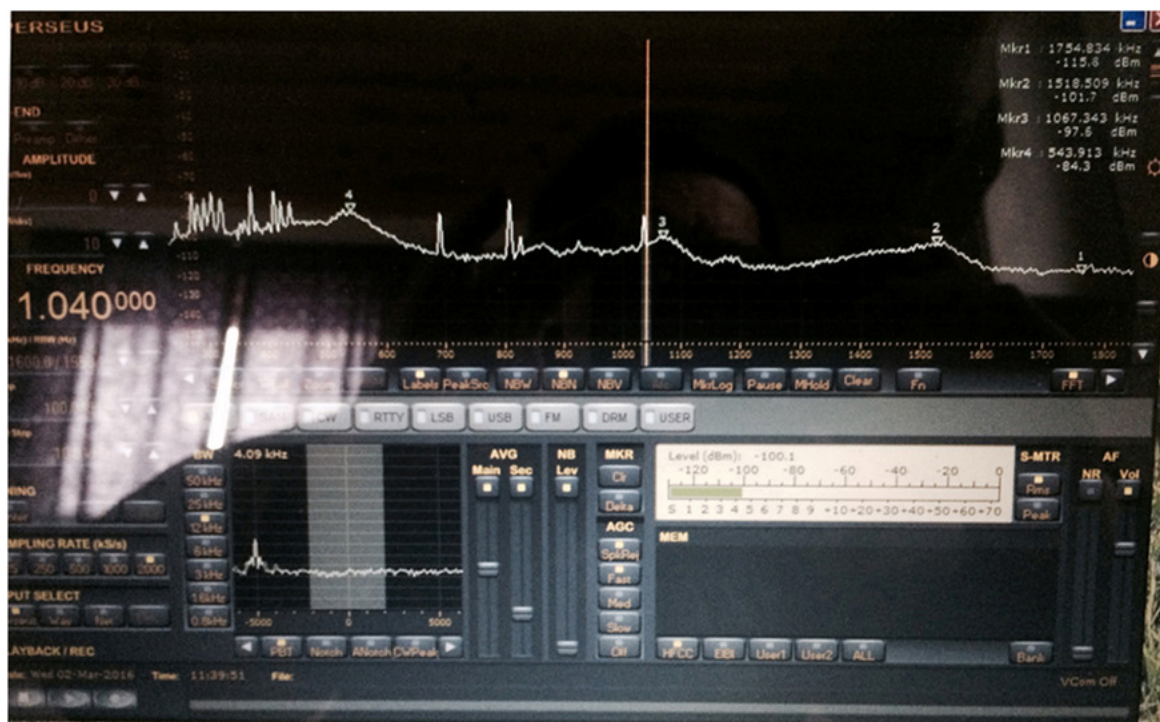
PERSEUS

Mkr1 : 1754.834 kHz
-115.8 dBm
Mkr2 : 1518.509 kHz
-101.7 dBm
Mkr3 : 1067.343 kHz
-97.6 dBm
Mkr4 : 543.913 kHz
-84.3 dBm

10 dB 20 dB 30 dB
END
Preamp Dither
AMPLITUDE
0
10
FREQUENCY
1.040000
1600.0 / 1953
100
NING
MPLING RATE (kS/s)
250 500 1000 2000
PUT SELECT
AYBACK / REC
Wed 02-Mar-2016 Time: 11:39:51 File:

4 3 2 1

600 700 800 900 1000 1100 1200 1300 1400 1500 1600 1700 1800

Labels PeakSrc NBW NBN NBV MkrLog Pause MHold Clear Fn FFT
CW RTTY LSB USB FM DRM USER

BW
50kHz 25kHz 12kHz 6kHz 3kHz 1.6kHz 0.8kHz
4.09 kHz
-5000 0 5000
PBT Notch ANotch CwPeak
AVG Main Sec
NB Lev
MKR Clr Delta
AGC SpkRej Fast Med Slow Off
Level (dBm): -100.1
-120 -100 -80 -60 -40 -20 0
S 1 2 3 4 5 6 7 8 9 +10 +20 +30 +40 +50 +60 +70
S-MTR Rms Peak
AF NR Vol
MEM
HFCC EIBI User1 User2 ALL Bank
VCom Off